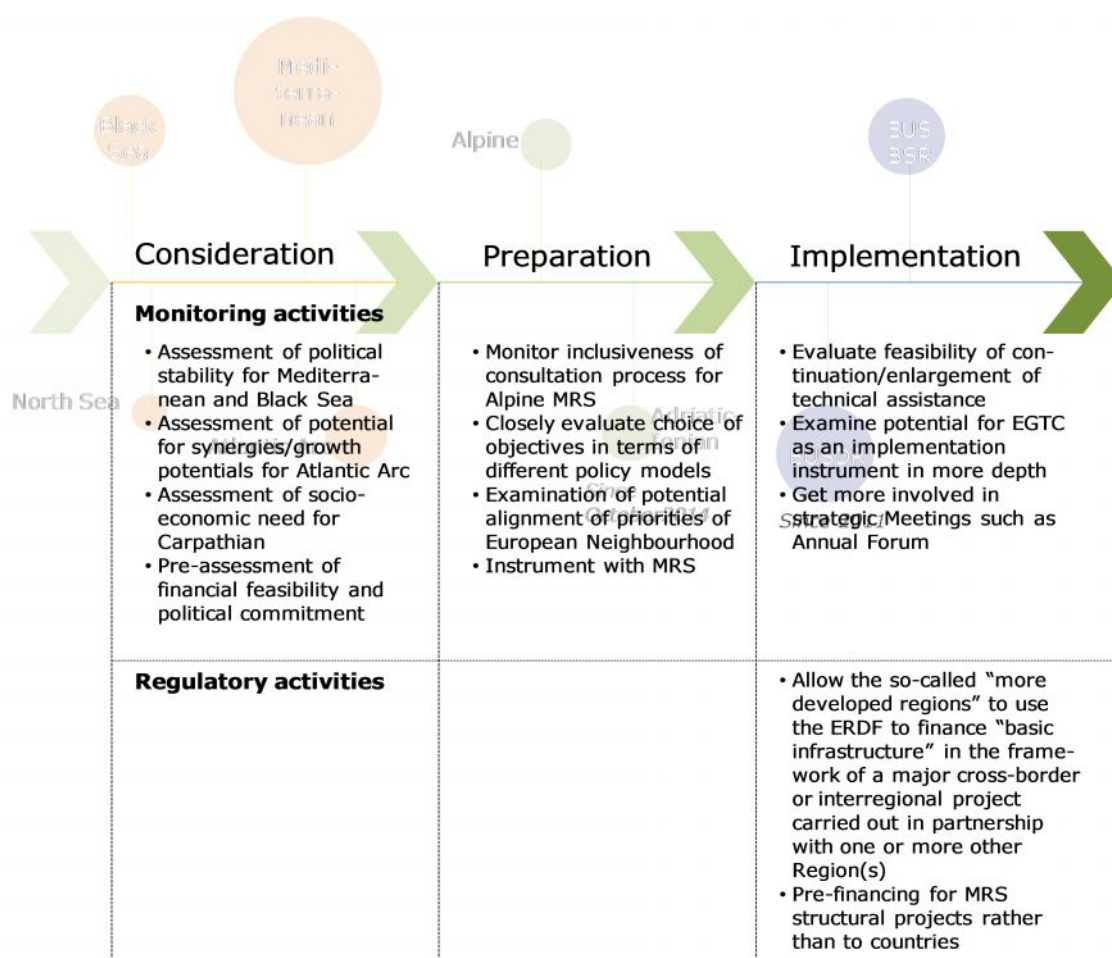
Medi-terra-nean

Black Sea

Alpine

EUS BSR

North Sea

Consideration

Preparation

Implementation

Monitoring activities

- Assessment of political stability for Mediterranean and Black Sea
- Assessment of potential for synergies/growth potentials for Atlantic Arc
- Assessment of socio-economic need for Carpathian
- Pre-assessment of financial feasibility and political commitment

- Monitor inclusiveness of consultation process for Alpine MRS
- Closely evaluate choice of objectives in terms of different policy models
- Examination of potential alignment of priorities of European Neighbourhood
- Instrument with MRS

Adriatic Ionian

Since October 2014

- Evaluate feasibility of continuation/enlargement of technical assistance
- Examine potential for EGTC as an implementation instrument in more depth
- Get more involved in strategic Meetings such as Annual Forum

EUSDR

Since 2011

Regulatory activities

- Allow the so-called "more developed regions" to use the ERDF to finance "basic infrastructure" in the framework of a major cross-border or interregional project carried out in partnership with one or more other Region(s)
- Pre-financing for MRS structural projects rather than to countries